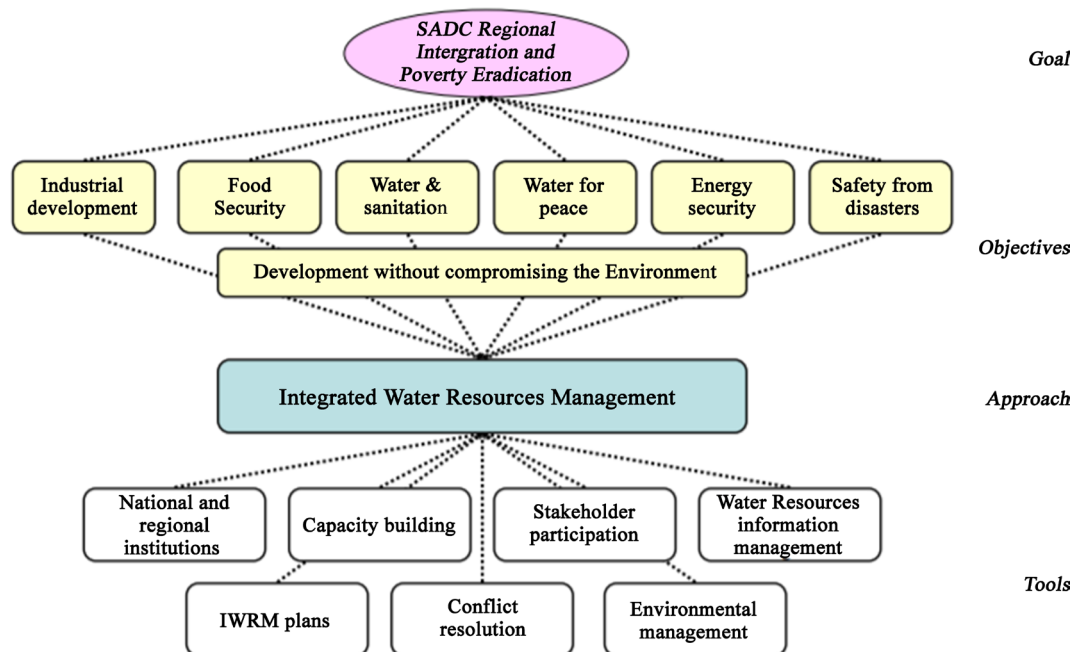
SADC Regional Intergration and Poverty Eradication

Goal

Industrial development

Food Security

Water & sanitation

Water for peace

Energy security

Safety from disasters

Development without compromising the Environment

Objectives

Integrated Water Resources Management

Approach

National and regional institutions

Capacity building

Stakeholder participation

Water Resources information management

IWRM plans

Conflict resolution

Environmental management

Tools